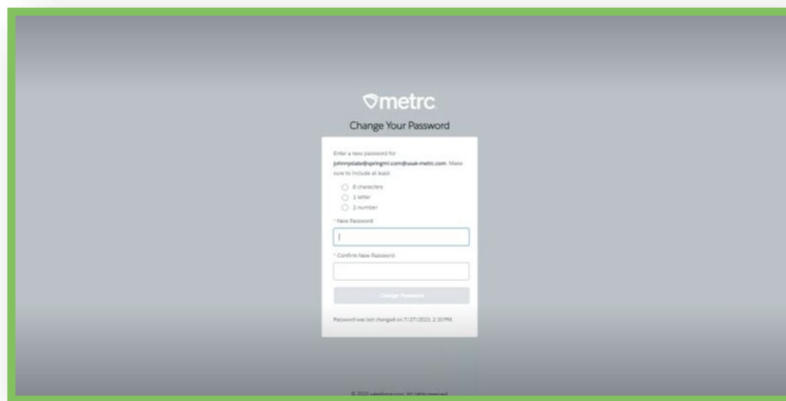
metrc

Change Your Password

Enter a new password for johnnydoe@springmi.com@usa-metrc.com. Make sure to include at least:

8 characters
1 letter
1 number

* New Password

* Confirm New Password

Change Password

Password was last changed on 7/27/2023, 2:30 PM.

© 2023 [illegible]. All rights reserved.